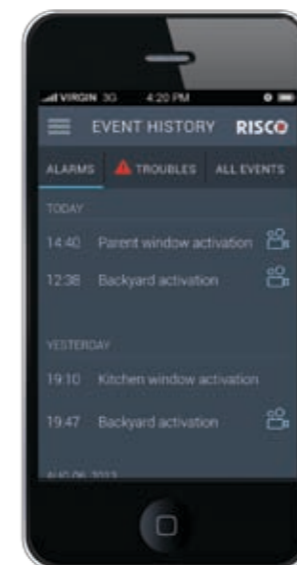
VIRGIN 3G 4:20 PM

EVENT HISTORY RISCO

ALARMS TROUBLES ALL EVENTS

TODAY

14:40 Parent window activation

12:38 Backyard activation

YESTERDAY

19:10 Kitchen window activation

19:47 Backyard activation

AUG 06 2012